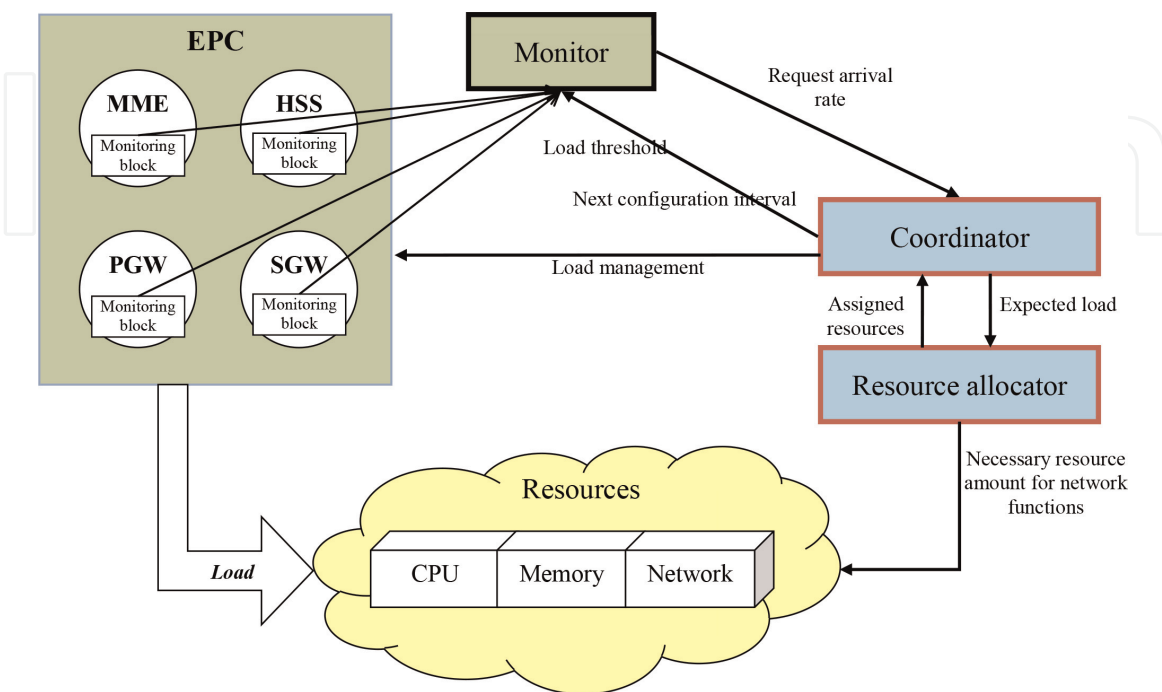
EPC

MME
Monitoring block

HSS
Monitoring block

PGW
Monitoring block

SGW
Monitoring block

Monitor

Request arrival rate

Load threshold

Next configuration interval

Coordinator

Load management

Assigned resources

Expected load

Resource allocator

Necessary resource amount for network functions

Resources

CPU

Memory

Network

Load